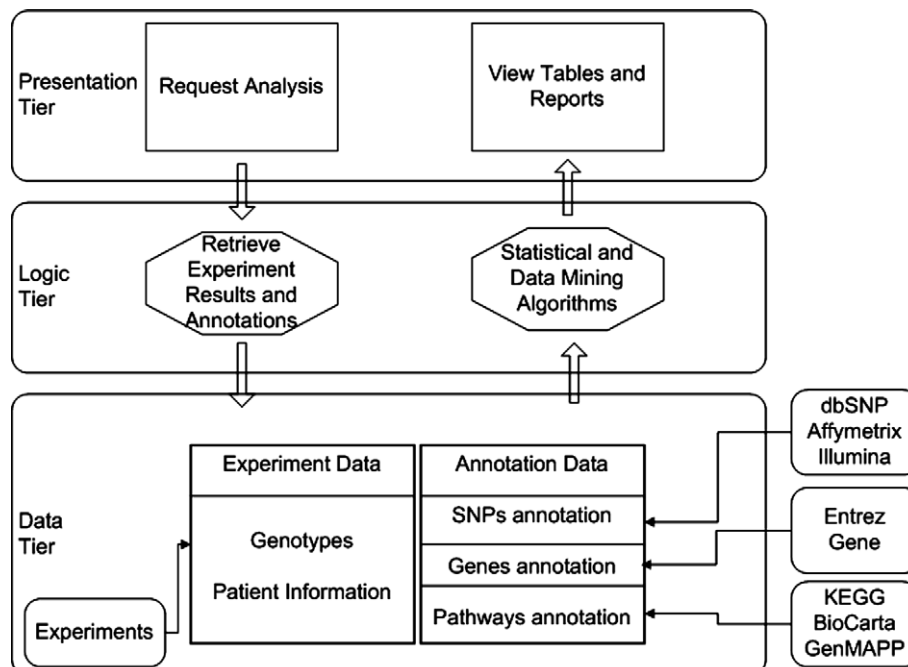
Presentation Tier

Request Analysis

View Tables and Reports

Logic Tier

Retrieve Experiment Results and Annotations

Statistical and Data Mining Algorithms

Data Tier

Experiment Data

Genotypes

Patient Information

Annotation Data

SNPs annotation

Genes annotation

Pathways annotation

Experiments

dbSNP
Affymetrix
Illumina

Entrez
Gene

KEGG
BioCarta
GenMAPP